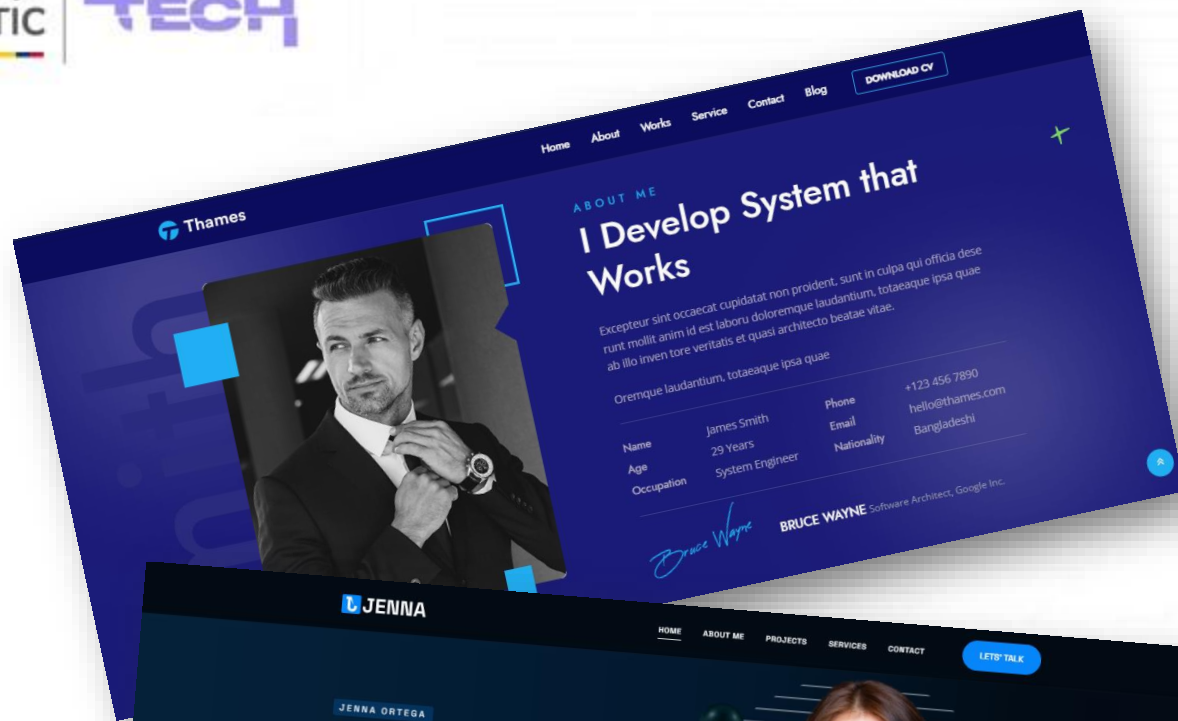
TIC TECH

Thames

Home About Works Service Contact Blog DOWNLOAD CV

ABOUT ME

I Develop System that Works

Excepteur sint occaecat cupidatat non proident, sunt in culpa qui officia dese runt mollit anim id est laboru doloremque laudantium, totaeaque ipsa quae ab illo inven tore veritatis et quasi architecto beatae vitae.

Oremque laudantium, totaeaque ipsa quae

| Name | James Smith | Phone | +123 456 7890 |
|---|---|---|---|
| Age | 29 Years | Email | hello@thames.com |
| Occupation | System Engineer | Nationality | Bangladeshi |

Bruce Wayne

BRUCE WAYNE Software Architect, Google Inc.

JENNA

HOME ABOUT ME PROJECTS SERVICES CONTACT LETS' TALK

JENNA ORTEGA